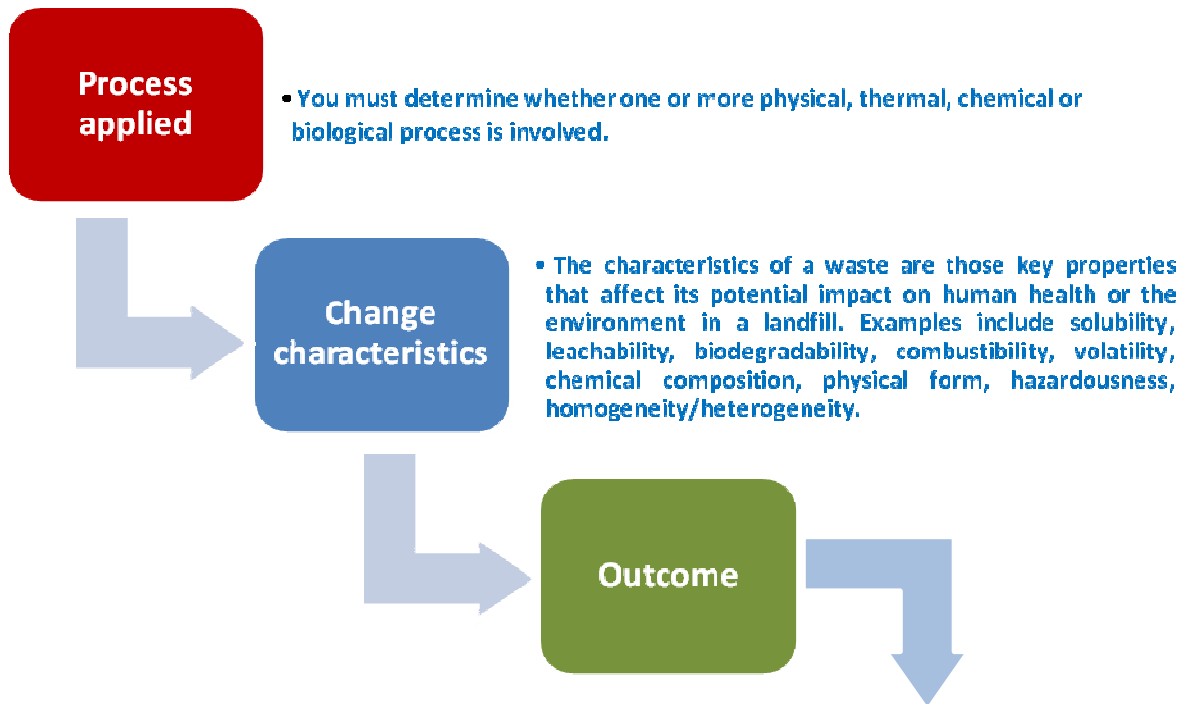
Process applied

• You must determine whether one or more physical, thermal, chemical or biological process is involved.

Change characteristics

• The characteristics of a waste are those key properties that affect its potential impact on human health or the environment in a landfill. Examples include solubility, leachability, biodegradability, combustibility, volatility, chemical composition, physical form, hazardousness, homogeneity/heterogeneity.

Outcome